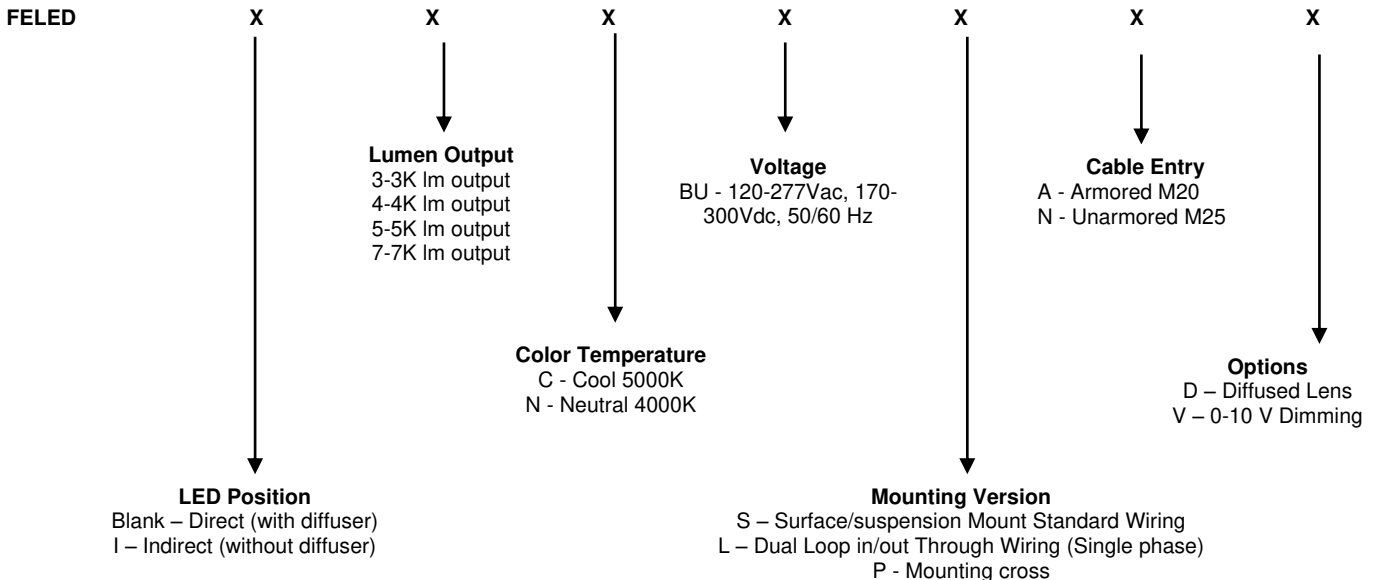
FELED X X X X X X X

Lumen Output
3-3K lm output
4-4K lm output
5-5K lm output
7-7K lm output

Voltage
BU - 120-277Vac, 170-300Vdc, 50/60 Hz

Cable Entry
A - Armored M20
N - Unarmored M25

Color Temperature
C - Cool 5000K
N - Neutral 4000K

Options
D – Diffused Lens
V – 0-10 V Dimming

LED Position
Blank – Direct (with diffuser)
I – Indirect (without diffuser)

Mounting Version
S – Surface/suspension Mount Standard Wiring
L – Dual Loop in/out Through Wiring (Single phase)
P - Mounting cross